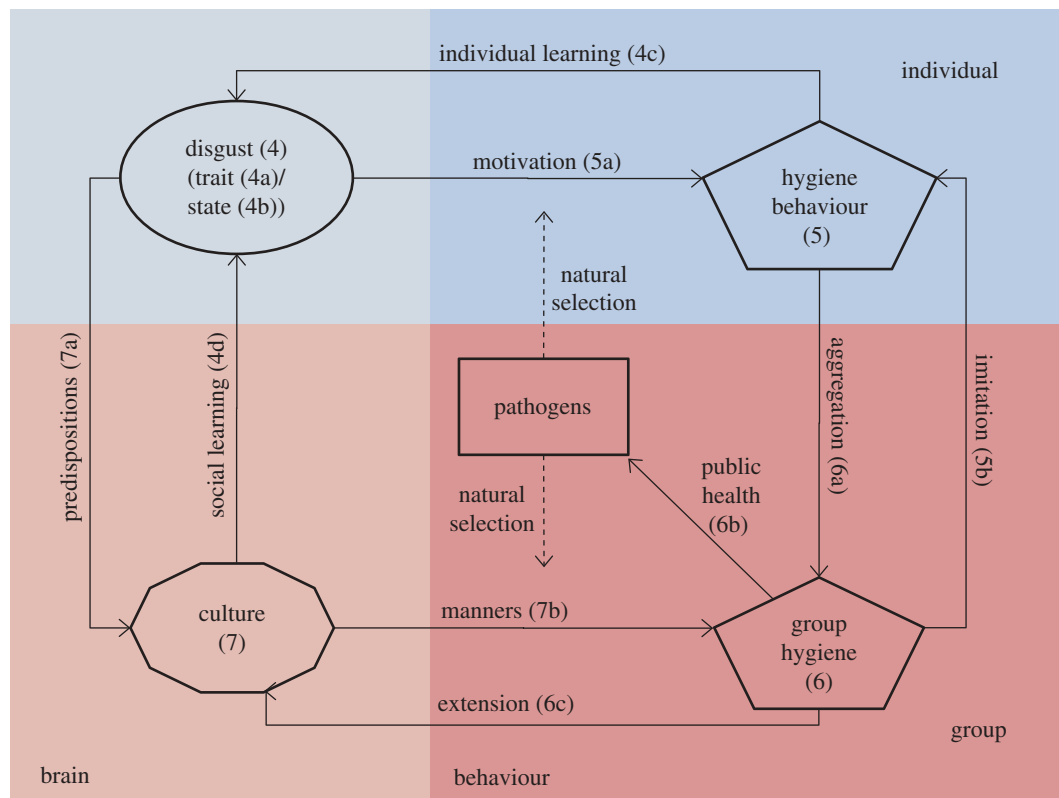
individual learning (4c)

individual

disgust (4) (trait (4a)/ state (4b))

motivation (5a)

hygiene behaviour (5)

natural selection

predispositions (7a)

social learning (4d)

pathogens

aggregation (6a)

imitation (5b)

public health (6b)

natural selection

culture (7)

manners (7b)

group hygiene (6)

extension (6c)

group

brain

behaviour